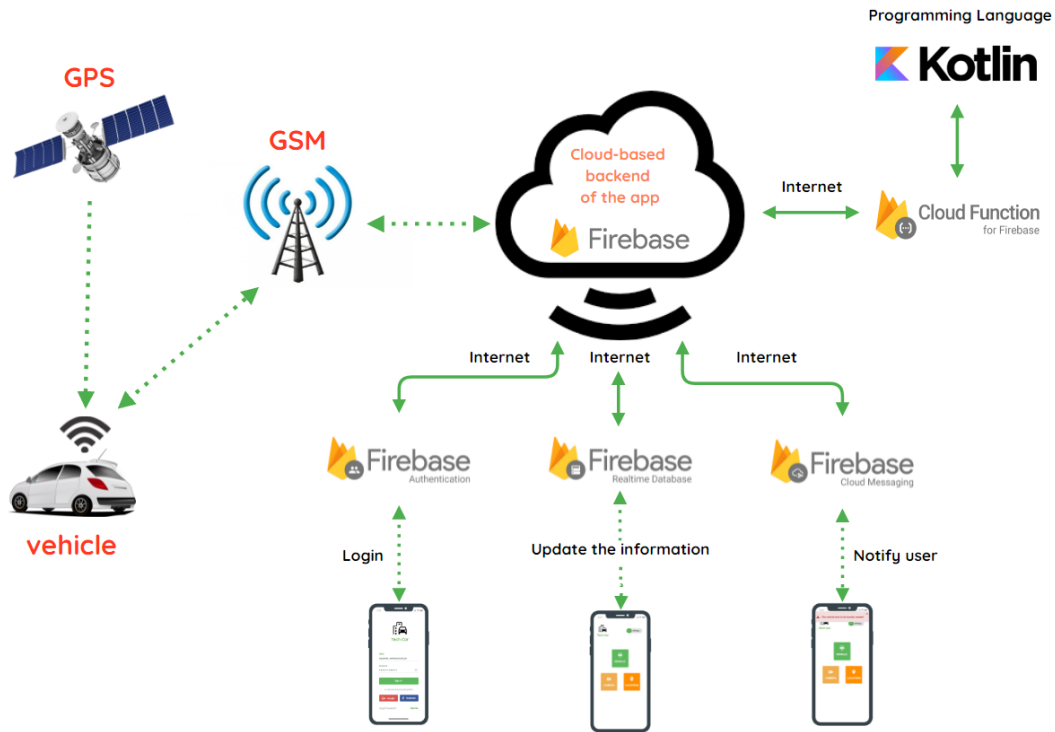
Programming Language

Kotlin

GPS

GSM

Cloud-based backend of the app

Firebase

Internet

Cloud Function
for Firebase

Internet

Internet

Internet

Firebase
Authentication

Firebase
Realtime Database

Firebase
Cloud Messaging

vehicle

Login

Update the information

Notify user